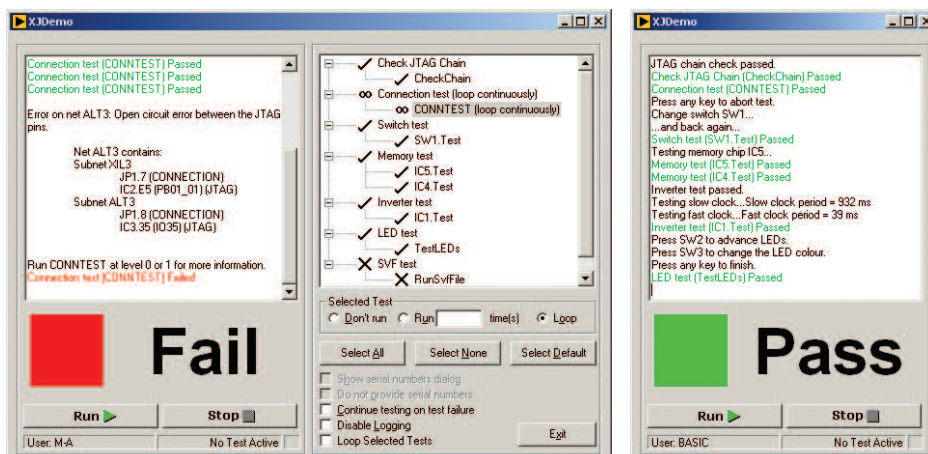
XJDemo

Connection test (CONNTEST) Passed
Connection test (CONNTEST) Passed
Connection test (CONNTEST) Passed

Error on net ALT3: Open circuit error between the JTAG pins.

Net ALT3 contains:
Subnet XIL3
JP1.7 (CONNECTION)
IC2.E5 (PB01_01) (JTAG)
Subnet ALT3
JP1.8 (CONNECTION)
IC3.35 (IO35) (JTAG)

Run CONNTEST at level 0 or 1 for more information.
Connection test (CONNTEST) Failed

Fail

Run

Stop

User: M-A

No Test Active

Check JTAG Chain
CheckChain
Connection test (loop continuously)
CONNTEST (loop continuously)
Switch test
SW1.Test
Memory test
IC5.Test
IC4.Test
Inverter test
IC1.Test
LED test
TestLEDs
SVF test
RunSvfFile

Selected Test
Don't run
Run
time(s)
Loop

Select All
Select None
Select Default

Show serial numbers dialog
Do not provide serial numbers
Continue testing on test failure
Disable Logging
Loop Selected Tests

Exit

XJDemo

JTAG chain check passed.
Check JTAG Chain (CheckChain) Passed
Connection test (CONNTEST) Passed
Press any key to abort test.
Change switch SW1...
...and back again...
Switch test (SW1.Test) Passed
Testing memory chip IC5...
Memory test (IC5.Test) Passed
Memory test (IC4.Test) Passed
Inverter test passed.
Testing slow clock...Slow clock period = 932 ms
Testing fast clock...Fast clock period = 39 ms
Inverter test (IC1.Test) Passed
Press SW2 to advance LEDs.
Press SW3 to change the LED colour.
Press any key to finish.
LED test (TestLEDs) Passed

Pass

Run

Stop

User: BASIC

No Test Active